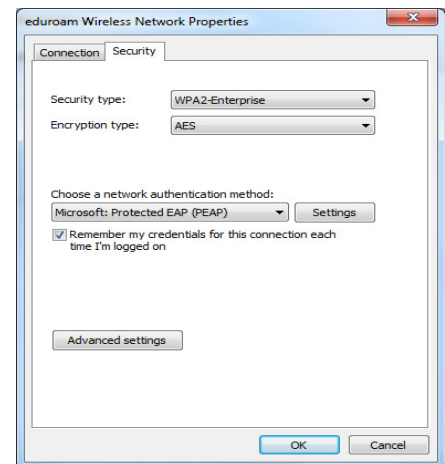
eduroam Wireless Network Properties

Connection Security

Security type: WPA2-Enterprise

Encryption type: AES

Choose a network authentication method:

Microsoft: Protected EAP (PEAP) Settings

Remember my credentials for this connection each time I'm logged on

Advanced settings

OK Cancel